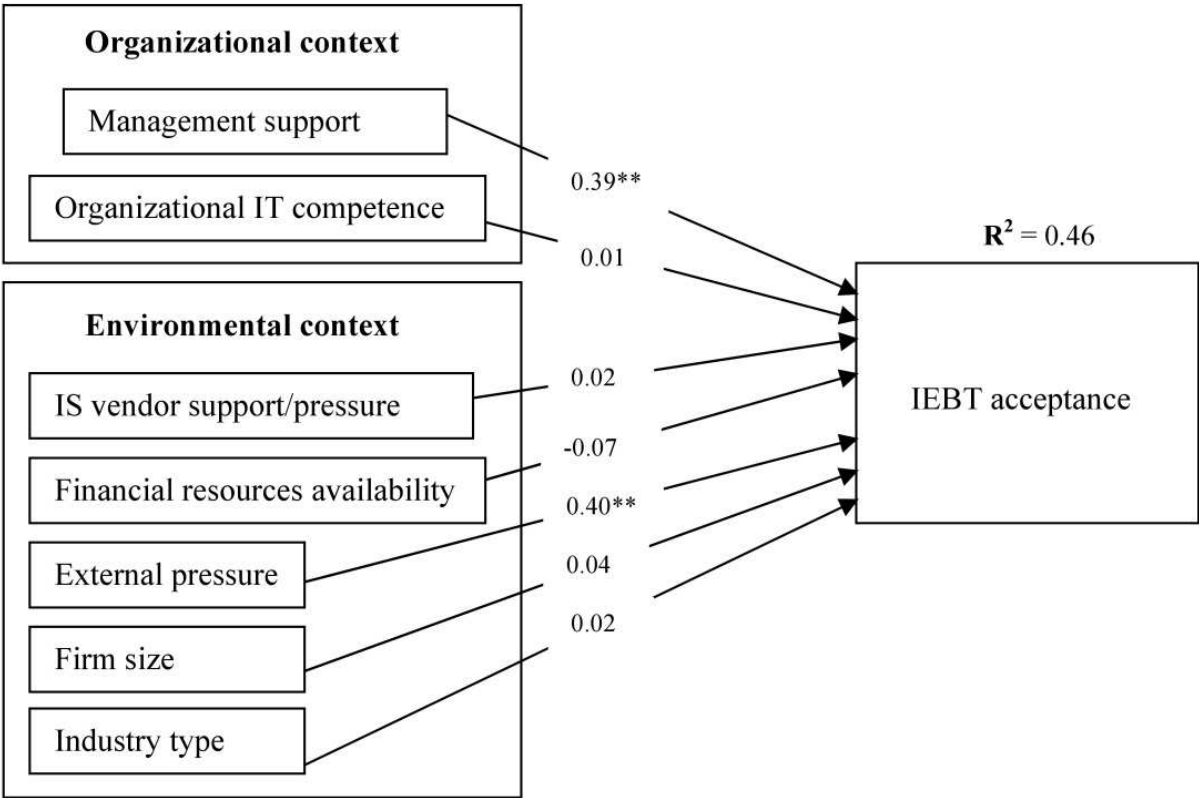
**Organizational context**

Management support

Organizational IT competence

**Environmental context**

IS vendor support/pressure

Financial resources availability

External pressure

Firm size

Industry type

0.39**

0.01

0.02

-0.07

0.40**

0.04

0.02

$\mathbf{R^2} = 0.46$

IEBT acceptance